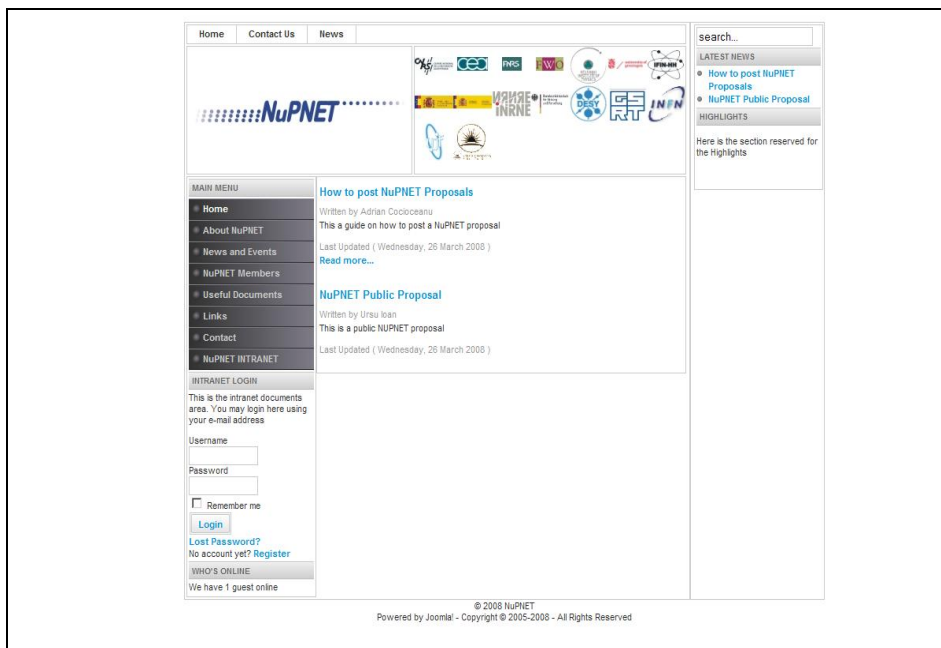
Home Contact Us News

search...

LATEST NEWS

How to post NuPNET Proposals

NuPNET Public Proposal

HIGHLIGHTS

Here is the section reserved for the Highlights

NuPNET

CEA FNRS FWO IFIN-HH DESY GSI INFN

MAIN MENU

Home

About NuPNET

News and Events

NuPNET Members

Useful Documents

Links

Contact

NuPNET INTRANET

How to post NuPNET Proposals

Written by Adrian Cocioceanu

This a guide on how to post a NuPNET proposal

Last Updated ( Wednesday, 26 March 2008 )

Read more...

NuPNET Public Proposal

Written by Ursu Ioan

This is a public NUPNET proposal

Last Updated ( Wednesday, 26 March 2008 )

INTRANET LOGIN

This is the intranet documents area. You may login here using your e-mail address

Username

Password

Remember me

Login

Lost Password?

No account yet? Register

WHO'S ONLINE

We have 1 guest online

© 2008 NuPNET

Powered by Joomla! - Copyright © 2005-2008 - All Rights Reserved